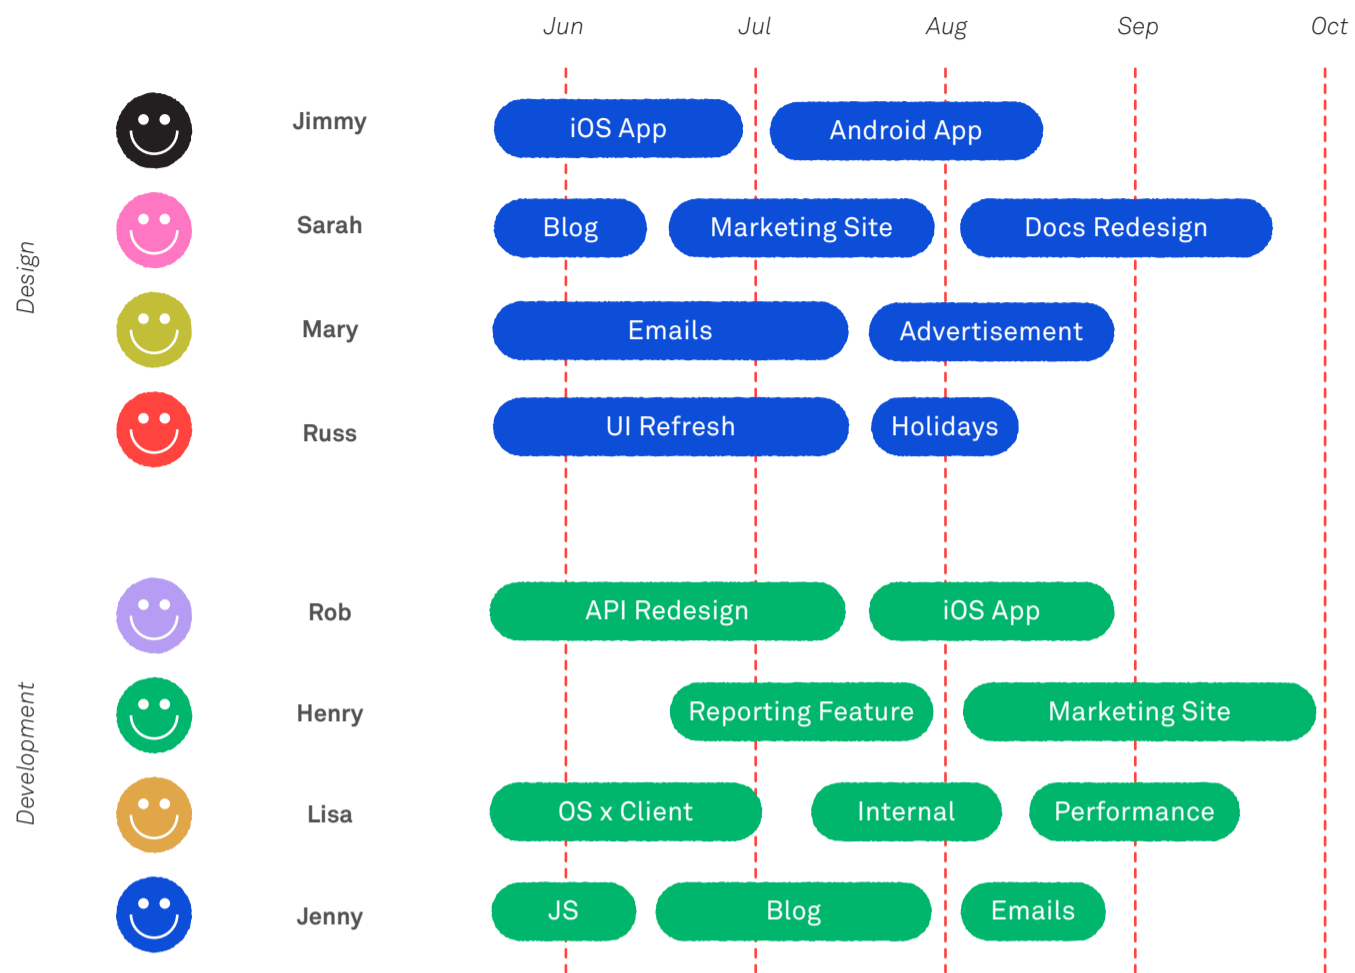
Jun Jul Aug Sep Oct

Design

Jimmy iOS App Android App

Sarah Blog Marketing Site Docs Redesign

Mary Emails Advertisement

Russ UI Refresh Holidays

Development

Rob API Redesign iOS App

Henry Reporting Feature Marketing Site

Lisa OS x Client Internal Performance

Jenny JS Blog Emails